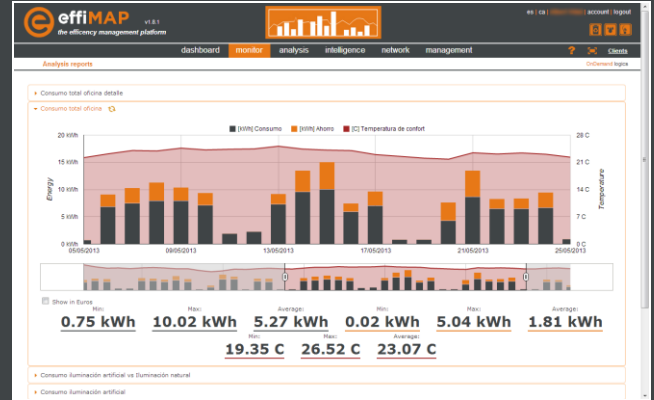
effiMAP v1.9.1
the efficiency management platform

es | ca | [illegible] | account | logout

dashboard monitor analysis intelligence network management

Clients

Analysis reports

OnDemand logica

Consumo total oficina detalle

Consumo total oficina

[kWh] Consumo [kWh] Ahorro [C] Temperatura de confort

20 kWh
15 kWh
10 kWh
5 kWh
0 kWh

28 C
21 C
14 C
7 C
0 C

Energy

Temperature

05/05/2013 09/05/2013 13/05/2013 17/05/2013 21/05/2013 25/05/2013

Show in Euros

Min: 0.75 kWh
Max: 10.02 kWh
Average: 5.27 kWh
Min: 0.02 kWh
Max: 5.04 kWh
Average: 1.81 kWh
Min: 19.35 C
Max: 26.52 C
Average: 23.07 C

Consumo iluminación artificial vs iluminación natural

Consumo iluminación artificial